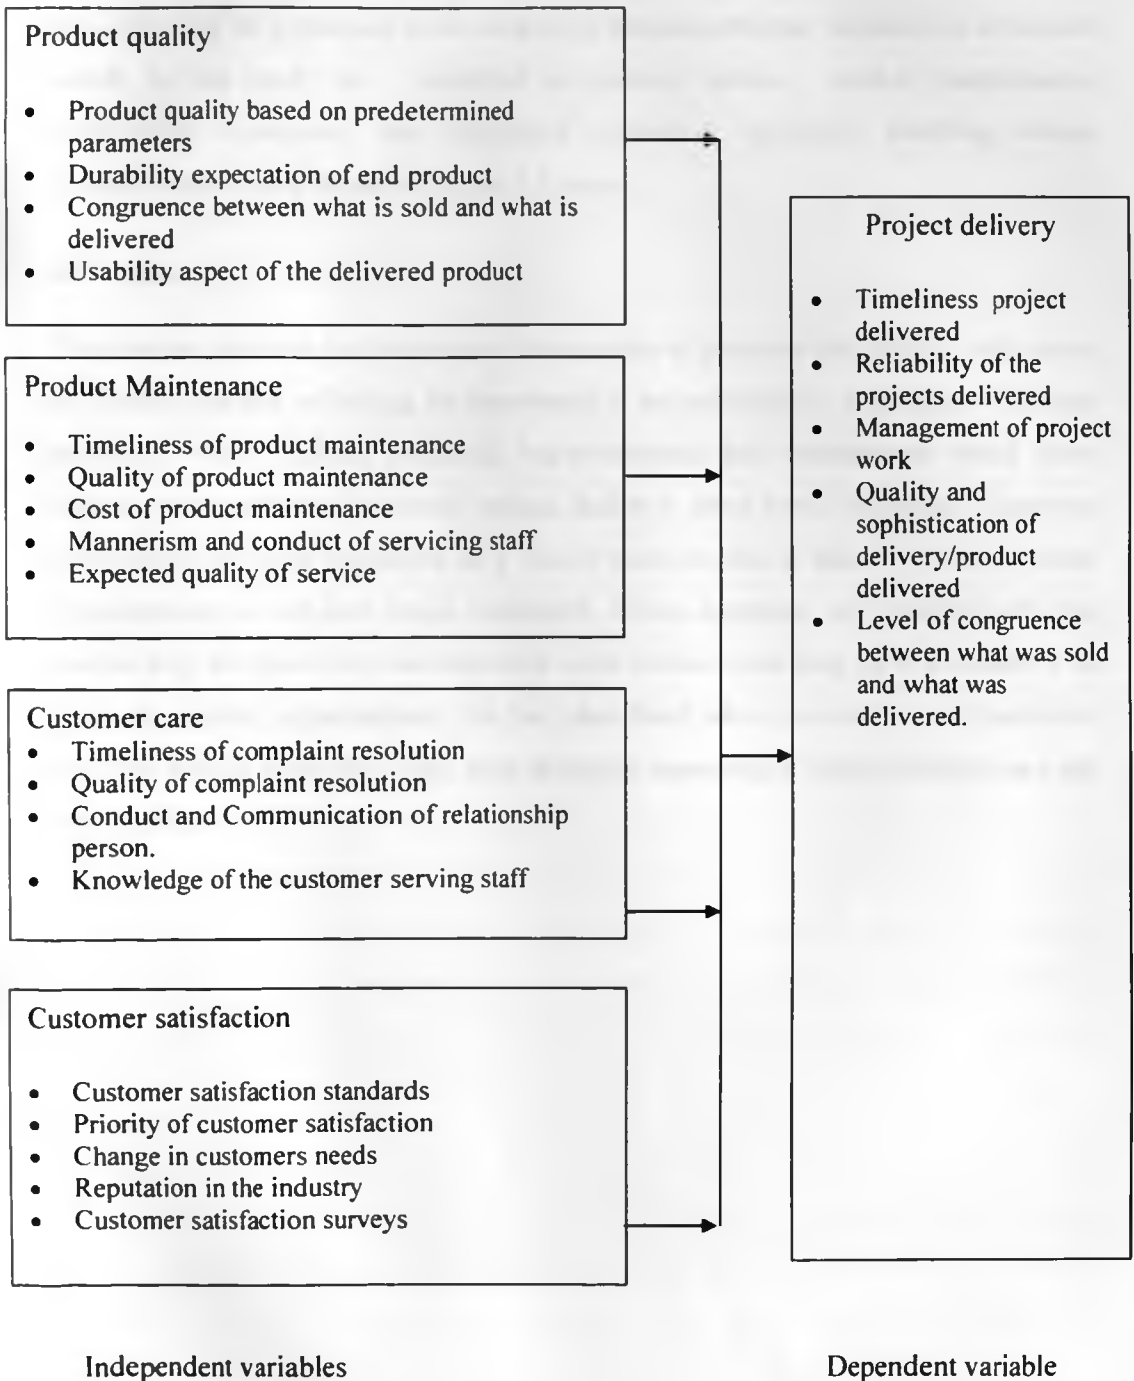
Product quality

- Product quality based on predetermined parameters
- Durability expectation of end product
- Congruence between what is sold and what is delivered
- Usability aspect of the delivered product

Product Maintenance

- Timeliness of product maintenance
- Quality of product maintenance
- Cost of product maintenance
- Mannerism and conduct of servicing staff
- Expected quality of service

Customer care

- Timeliness of complaint resolution
- Quality of complaint resolution
- Conduct and Communication of relationship person.
- Knowledge of the customer serving staff

Customer satisfaction

- Customer satisfaction standards
- Priority of customer satisfaction
- Change in customers needs
- Reputation in the industry
- Customer satisfaction surveys

Project delivery

- Timeliness project delivered
- Reliability of the projects delivered
- Management of project work
- Quality and sophistication of delivery/product delivered
- Level of congruence between what was sold and what was delivered.

Independent variables

Dependent variable